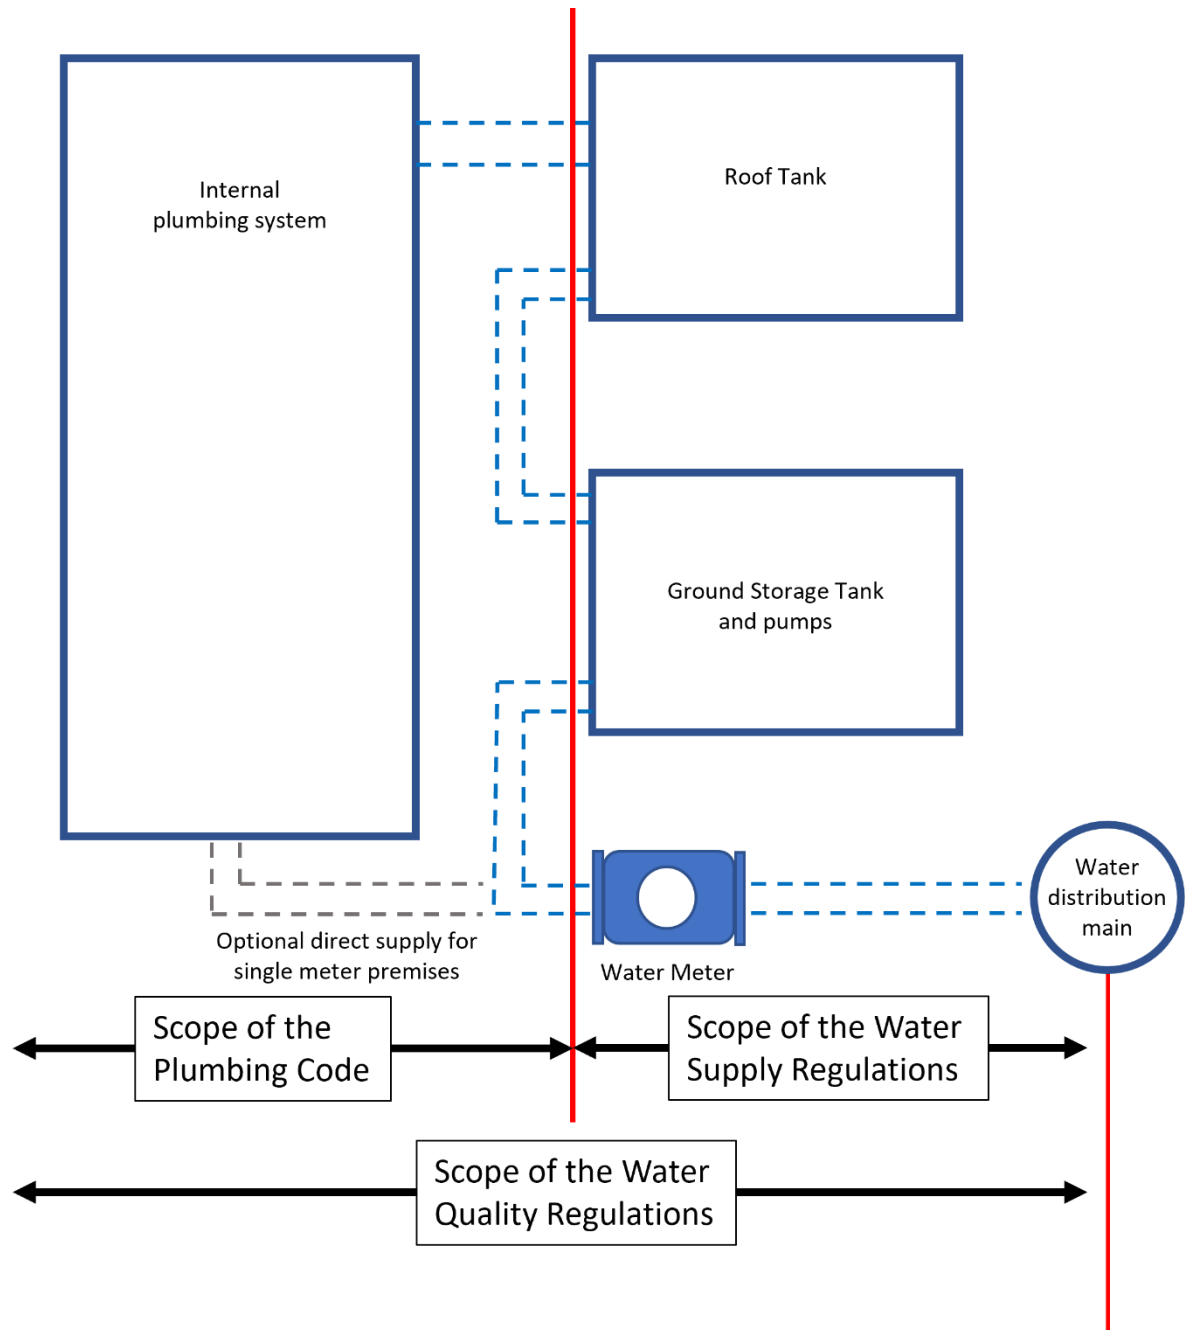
Internal plumbing system

Roof Tank

Ground Storage Tank and pumps

Water distribution main

Optional direct supply for single meter premises

Water Meter

Scope of the Plumbing Code

Scope of the Water Supply Regulations

Scope of the Water Quality Regulations